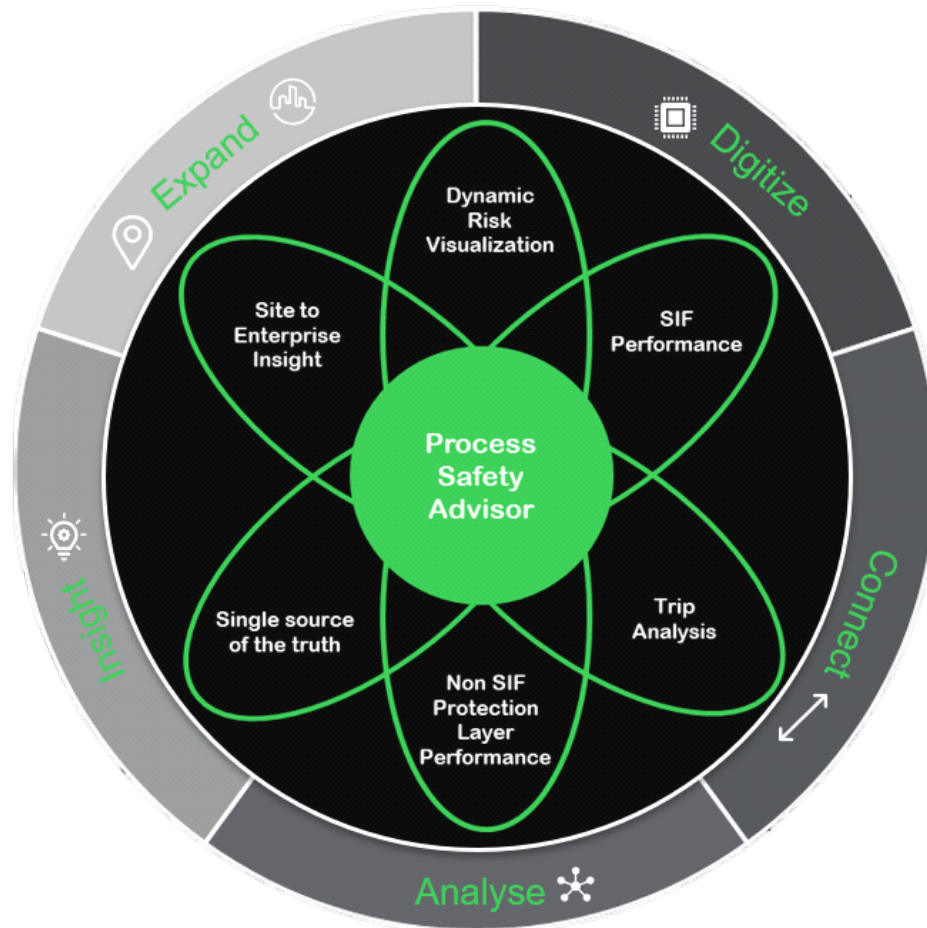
Expand

Digitize

Dynamic Risk Visualization

Site to Enterprise Insight

SIF Performance

Process Safety Advisor

Insight

Connect

Single source of the truth

Trip Analysis

Non SIF Protection Layer Performance

Analyse